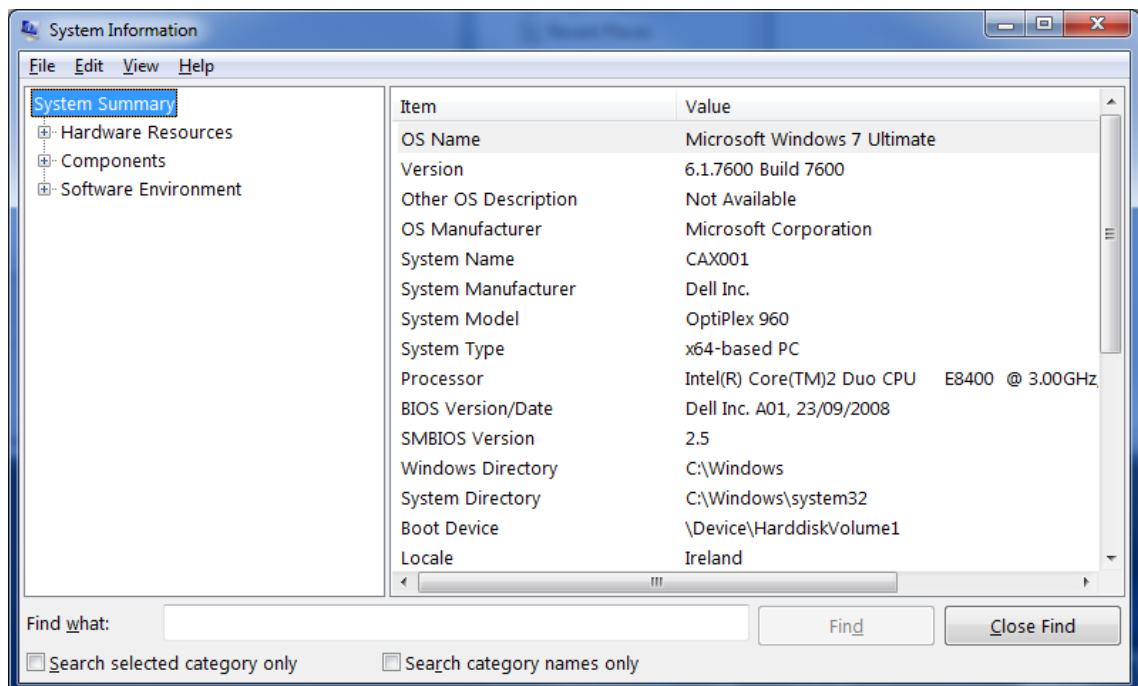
System Information

File Edit View Help

System Summary
Hardware Resources
Components
Software Environment

| Item | Value |
|---|---|
| OS Name | Microsoft Windows 7 Ultimate |
| Version | 6.1.7600 Build 7600 |
| Other OS Description | Not Available |
| OS Manufacturer | Microsoft Corporation |
| System Name | CAX001 |
| System Manufacturer | Dell Inc. |
| System Model | OptiPlex 960 |
| System Type | x64-based PC |
| Processor | Intel(R) Core(TM)2 Duo CPU E8400 @ 3.00GHz, |
| BIOS Version/Date | Dell Inc. A01, 23/09/2008 |
| SMBIOS Version | 2.5 |
| Windows Directory | C:\Windows |
| System Directory | C:\Windows\system32 |
| Boot Device | \Device\HarddiskVolume1 |
| Locale | Ireland |

Find what:
Find
Close Find
Search selected category only
Search category names only